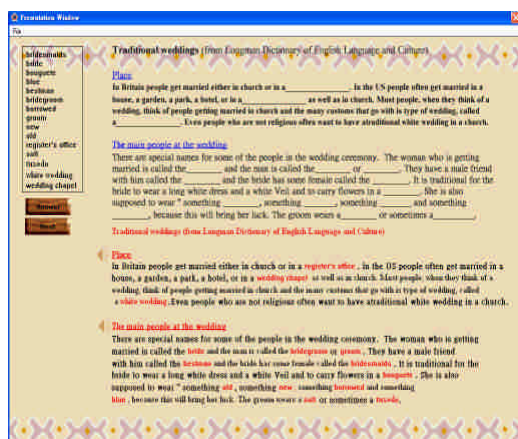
Translation Window
File

bridesmaids
bride
bouquets
blue
bestman
bridegroom
borrowed
groom
new
old
register's office
suit
tuxedo
white wedding
wedding chapel

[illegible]
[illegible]

Traditional weddings (from Longman Dictionary of English Language and Culture)

Place
In Britain people get married either in church or in a ____________. In the US people often get married in a house, a garden, a park, a hotel, or in a ____________ as well as in church. Most people, when they think of a wedding, think of people getting married in church and the many customs that go with it type of wedding, called a ____________. Even people who are not religious often want to have atraditional white wedding in a church.

The main people at the wedding
There are special names for some of the people in the wedding ceremony. The woman who is getting married is called the________ and the man is called the________ or ________. They have a male friend with him called the ________ and the bride has some female called the ________. It is traditional for the bride to wear a long white dress and a white Veil and to carry flowers in a ________. She is also supposed to wear " something ________, something ________, something ________ and something ________, because this will bring her luck. The groom wears a________ or sometimes a________.

Traditional weddings (from Longman Dictionary of English Language and Culture)

Place
In Britain people get married either in church or in a register's office. In the US people often get married in a house, a garden, a park, a hotel, or in a wedding chapel as well as in church. Most people, when they think of a wedding, think of people getting married in church and the many customs that go with it type of wedding, called a white wedding. Even people who are not religious often want to have atraditional white wedding in a church.

The main people at the wedding
There are special names for some of the people in the wedding ceremony. The woman who is getting married is called the bride and the man is called the bridegroom or groom. They have a male friend with him called the bestman and the bride has some female called the bridesmaids. It is traditional for the bride to wear a long white dress and a white Veil and to carry flowers in a bouquets. She is also supposed to wear " something old, something new, something borrowed and something blue, because this will bring her luck. The groom wears a suit or sometimes a tuxedo.